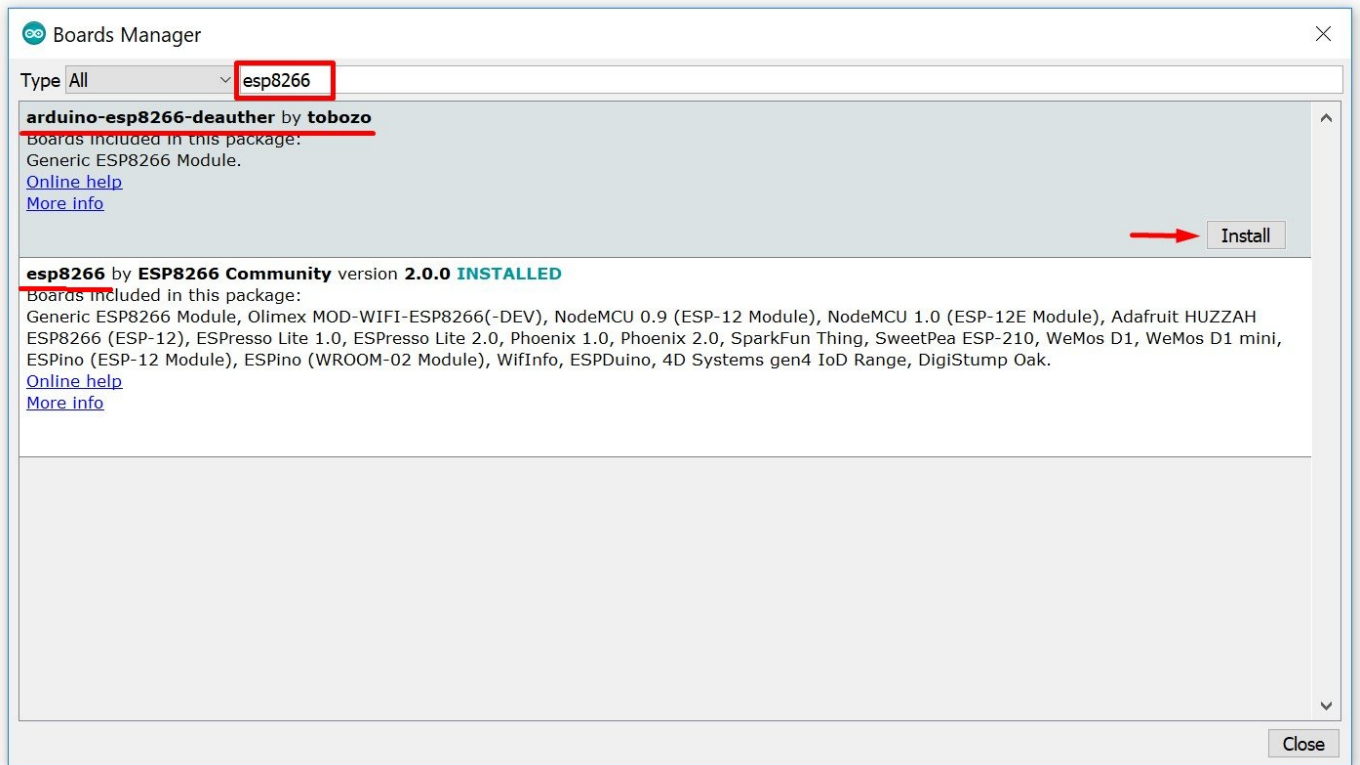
Boards Manager

Type All esp8266

**arduino-esp8266-deauther** by **tobozo**
Boards included in this package:
Generic ESP8266 Module.
Online help
More info

Install

**esp8266** by **ESP8266 Community** version **2.0.0** **INSTALLED**
Boards included in this package:
Generic ESP8266 Module, Olimex MOD-WIFI-ESP8266(-DEV), NodeMCU 0.9 (ESP-12 Module), NodeMCU 1.0 (ESP-12E Module), Adafruit HUZZAH ESP8266 (ESP-12), ESPresso Lite 1.0, ESPresso Lite 2.0, Phoenix 1.0, Phoenix 2.0, SparkFun Thing, SweetPea ESP-210, WeMos D1, WeMos D1 mini, ESPino (ESP-12 Module), ESPino (WROOM-02 Module), WifInfo, ESPDuino, 4D Systems gen4 IoD Range, DigiStump Oak.
Online help
More info

Close